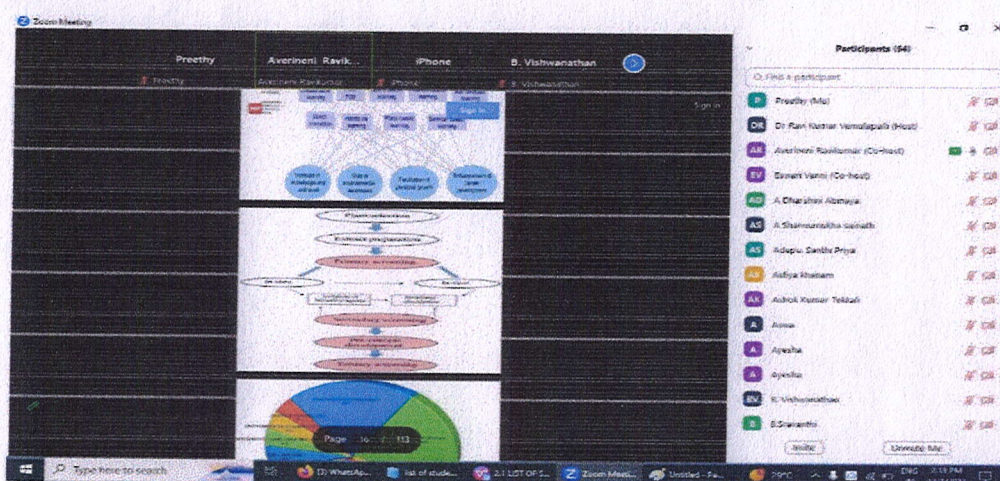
Zoom Meeting

Preethy
Preethy
Averineni Ravik...
Averineni Ravikumar
iPhone
iPhone
B. Vishwanathan
B. Vishwanathan

Sign in

Page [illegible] 113

Participants (54)
Find a participant
P Preethy (Me)
DR Dr Ravi Kumar Vemulapalli (Host)
AR Averineni Ravikumar (Co-host)
EV Eswari Vanni (Co-host)
AD A.Dharshini Abinaya
AS A.Shanmuganatha sainath
AS Adepu Santhi Priya
AS Aditya Kumari
AK Ashok Kumar Tekkali
A Asma
A Ayesha
A Ayesha
BV B.Vishwanathan
B B.Swanthi
Invite
Unmute Me

Type here to search
(2) WhatsAp...
list of stude...
2.1 LIST OF S...
Zoom Meeti...
Untitled - Pa...
29°C
ENG
2:13 PM